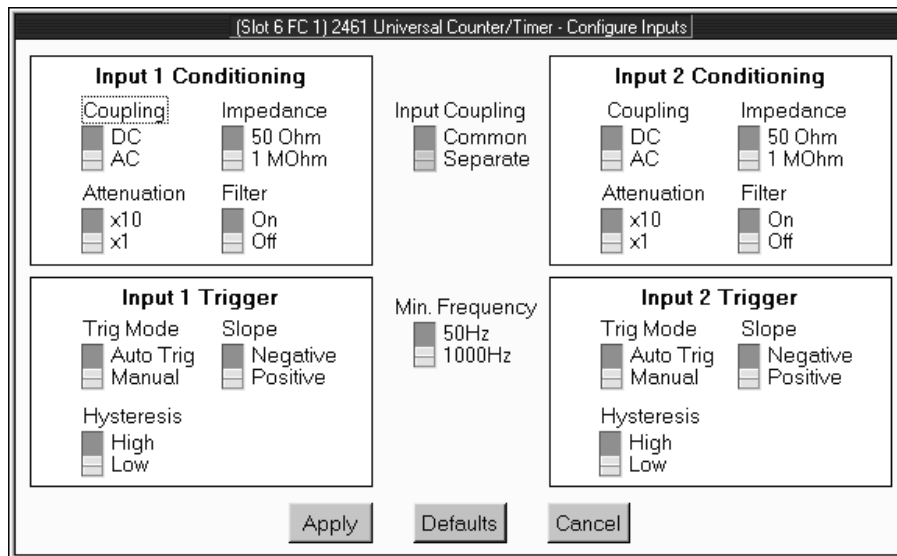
(Slot 6 FC 1) 2461 Universal Counter/Timer - Configure Inputs

**Input 1 Conditioning**

Coupling
DC
AC

Impedance
50 Ohm
1 MOhm

Attenuation
x10
x1

Filter
On
Off

Input Coupling
Common
Separate

**Input 2 Conditioning**

Coupling
DC
AC

Impedance
50 Ohm
1 MOhm

Attenuation
x10
x1

Filter
On
Off

**Input 1 Trigger**

Trig Mode
Auto Trig
Manual

Slope
Negative
Positive

Hysteresis
High
Low

Min. Frequency
50Hz
1000Hz

**Input 2 Trigger**

Trig Mode
Auto Trig
Manual

Slope
Negative
Positive

Hysteresis
High
Low

Apply Defaults Cancel